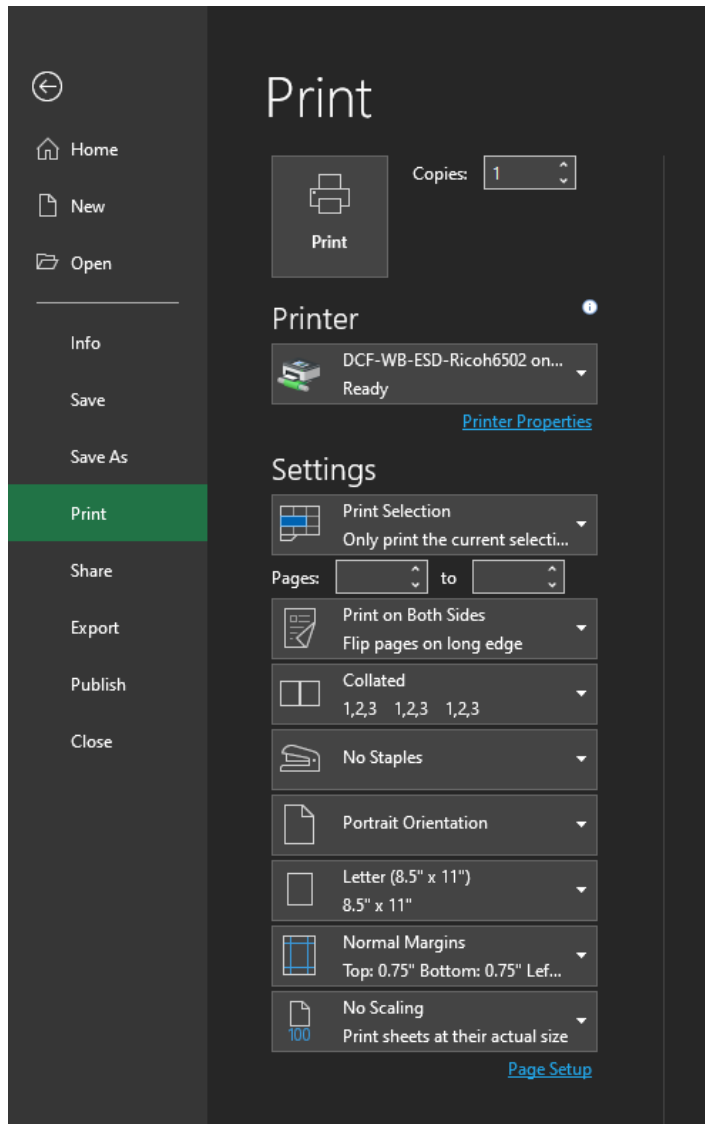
Home

New

Open

Info

Save

Save As

Print

Share

Export

Publish

Close

Print

Print

Copies: 1

Printer

DCF-WB-ESD-Ricoh6502 on...
Ready

Printer Properties

Settings

Print Selection
Only print the current selecti...

Pages: to

Print on Both Sides
Flip pages on long edge

Collated
1,2,3 1,2,3 1,2,3

No Staples

Portrait Orientation

Letter (8.5" x 11")
8.5" x 11"

Normal Margins
Top: 0.75" Bottom: 0.75" Lef...

100
No Scaling
Print sheets at their actual size

Page Setup